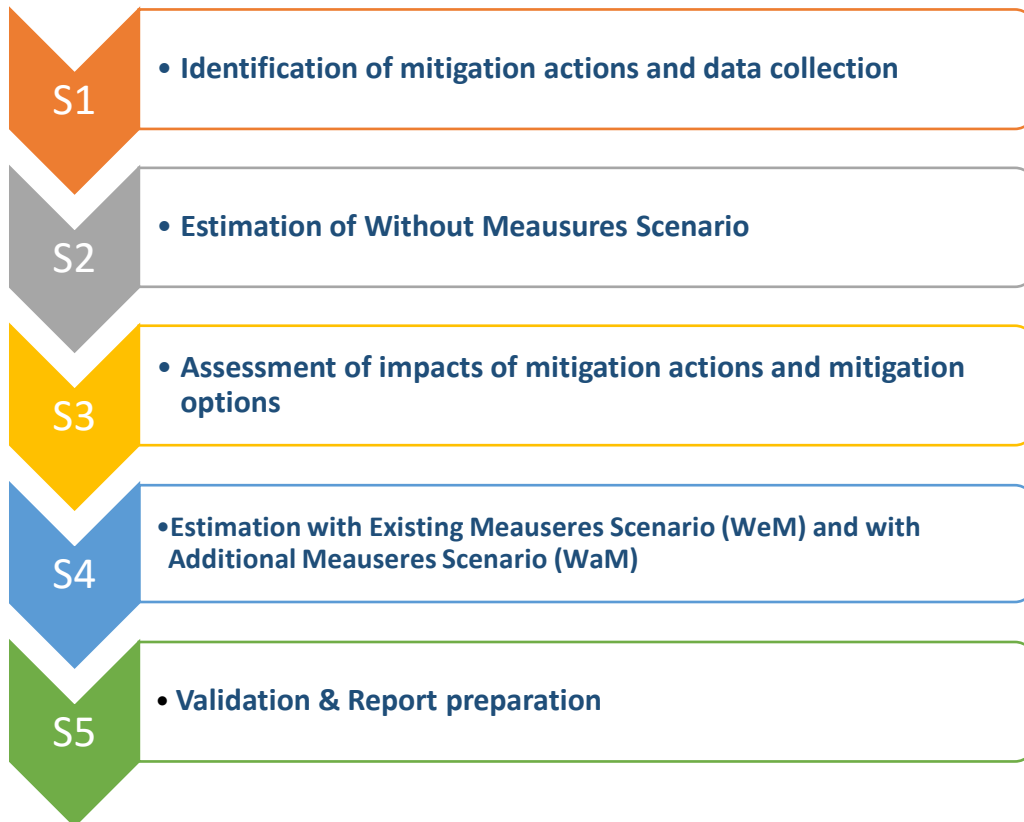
S1

• Identification of mitigation actions and data collection

S2

• Estimation of Without Meausures Scenario

S3

• Assessment of impacts of mitigation actions and mitigation options

S4

•Estimation with Existing Meauseres Scenario (WeM) and with Additional Meauseres Scenario (WaM)

S5

• Validation & Report preparation